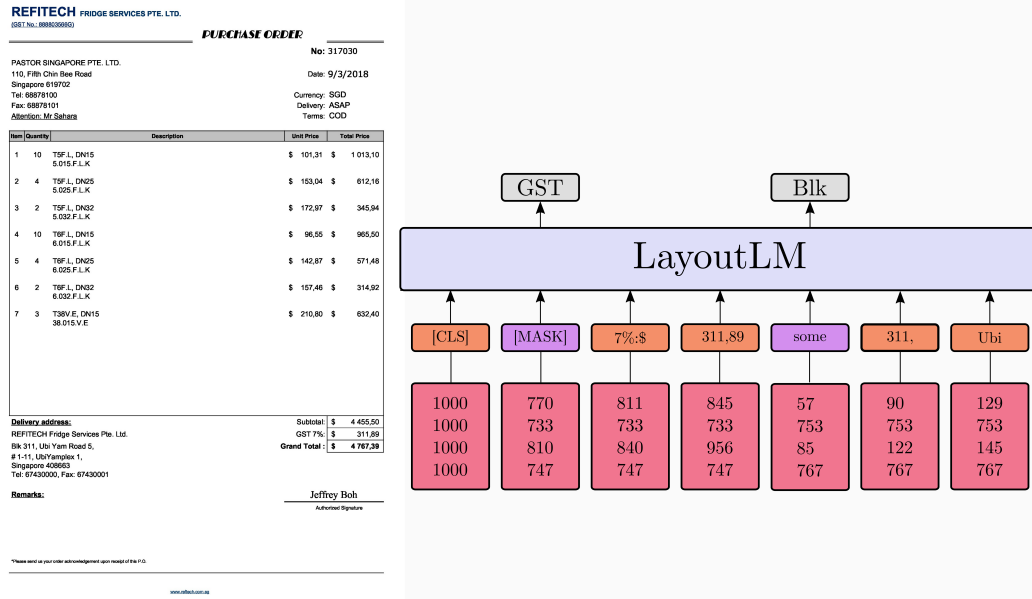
REFITECH FRIDGE SERVICES PTE. LTD.
(GST No.: 888803566G)

PURCHASE ORDER

No: 317030

PASTOR SINGAPORE PTE. LTD.
110, Fifth Chin Bee Road
Singapore 619702
Tel: 68878100
Fax: 68878101
Attention: Mr Sahara

Date: 9/3/2018

Currency: SGD
Delivery: ASAP
Terms: COD

| Item | Quantity | Description | Unit Price | Total Price |
|---|---|---|---|---|
| 1 | 10 | T5F.L, DN15 5.015.F.L.K | \$ 101,31 | \$ 1 013,10 |
| 2 | 4 | T5F.L, DN25 5.025.F.L.K | \$ 153,04 | \$ 612,16 |
| 3 | 2 | T5F.L, DN32 5.032.F.L.K | \$ 172,97 | \$ 345,94 |
| 4 | 10 | T6F.L, DN15 6.015.F.L.K | \$ 96,55 | \$ 965,50 |
| 5 | 4 | T6F.L, DN25 6.025.F.L.K | \$ 142,87 | \$ 571,48 |
| 6 | 2 | T6F.L, DN32 6.032.F.L.K | \$ 157,46 | \$ 314,92 |
| 7 | 3 | T38V.E, DN15 38.015.V.E | \$ 210,80 | \$ 632,40 |

Delivery address:
REFITECH Fridge Services Pte. Ltd.
Blk 311, Ubi Yam Road 5,
# 1-11, UbiYamplex 1,
Singapore 408663
Tel: 67430000, Fax: 67430001

Subtotal: \$ 4 455,50
GST 7%: \$ 311,89
Grand Total : \$ 4 767,39

Remarks:

Jeffrey Boh
Authorized Signature

*Please send us your order acknowledgement upon receipt of this P.O.

www.refitech.com.sg

GST
Blk
LayoutLM
[CLS]
[MASK]
7%:$
311,89
some
311,
Ubi
1000 1000 1000 1000
770 733 810 747
811 733 840 747
845 733 956 747
57 753 85 767
90 753 122 767
129 753 145 767